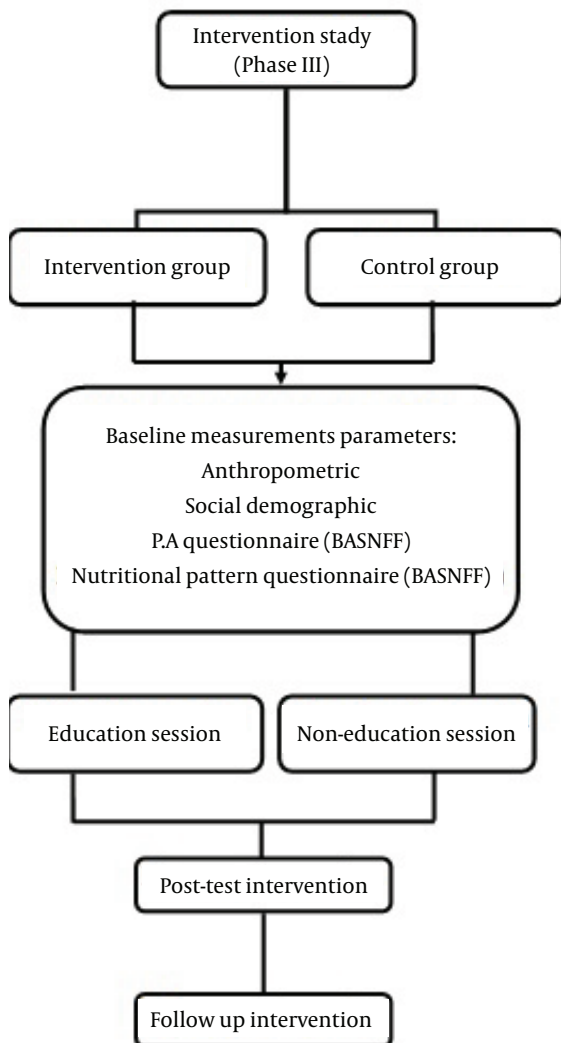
Intervention stady
(Phase III)

Intervention group

Control group

Baseline measurements parameters:
Anthropometric
Social demographic
P.A questionnaire (BASNFF)
Nutritional pattern questionnaire (BASNFF)

Education session

Non-education session

Post-test intervention

Follow up intervention